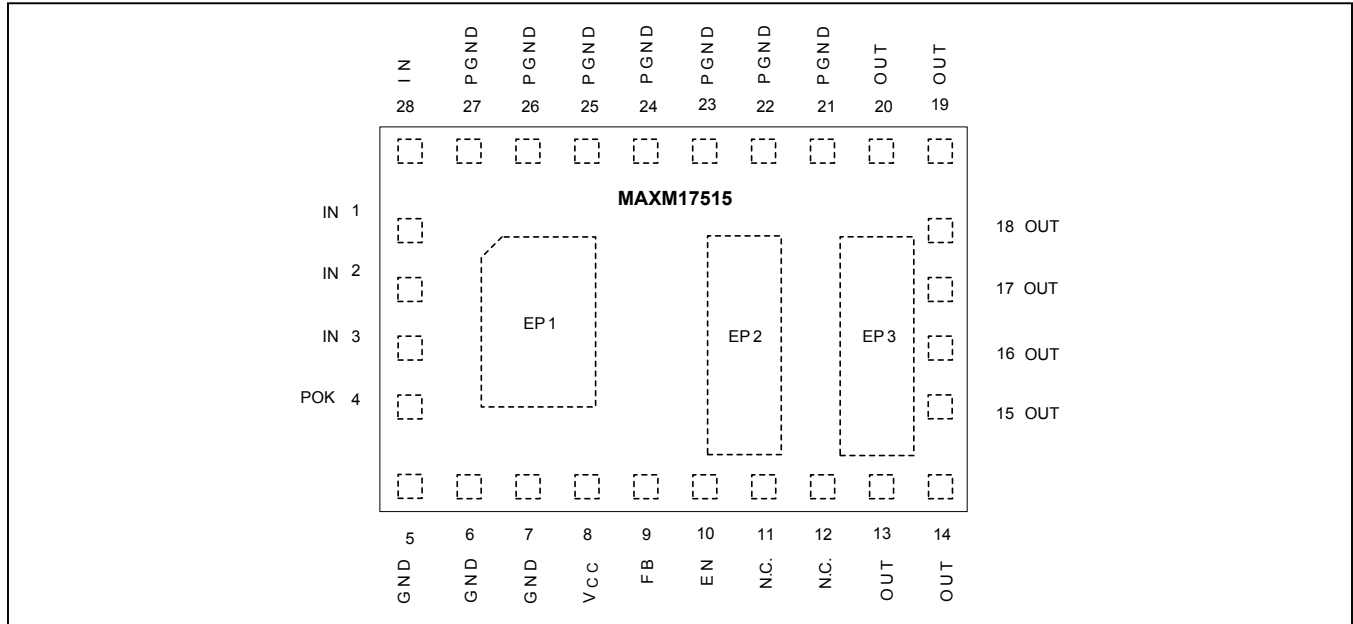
IN
28
PGND
27
PGND
26
PGND
25
PGND
24
PGND
23
PGND
22
PGND
21
OUT
20
OUT
19

MAXM17515

IN 1
IN 2
IN 3
POK 4

EP1
EP2
EP3

18 OUT
17 OUT
16 OUT
15 OUT

5
GND
6
GND
7
GND
8
VCC
9
FB
10
EN
11
N.C.
12
N.C.
13
OUT
14
OUT